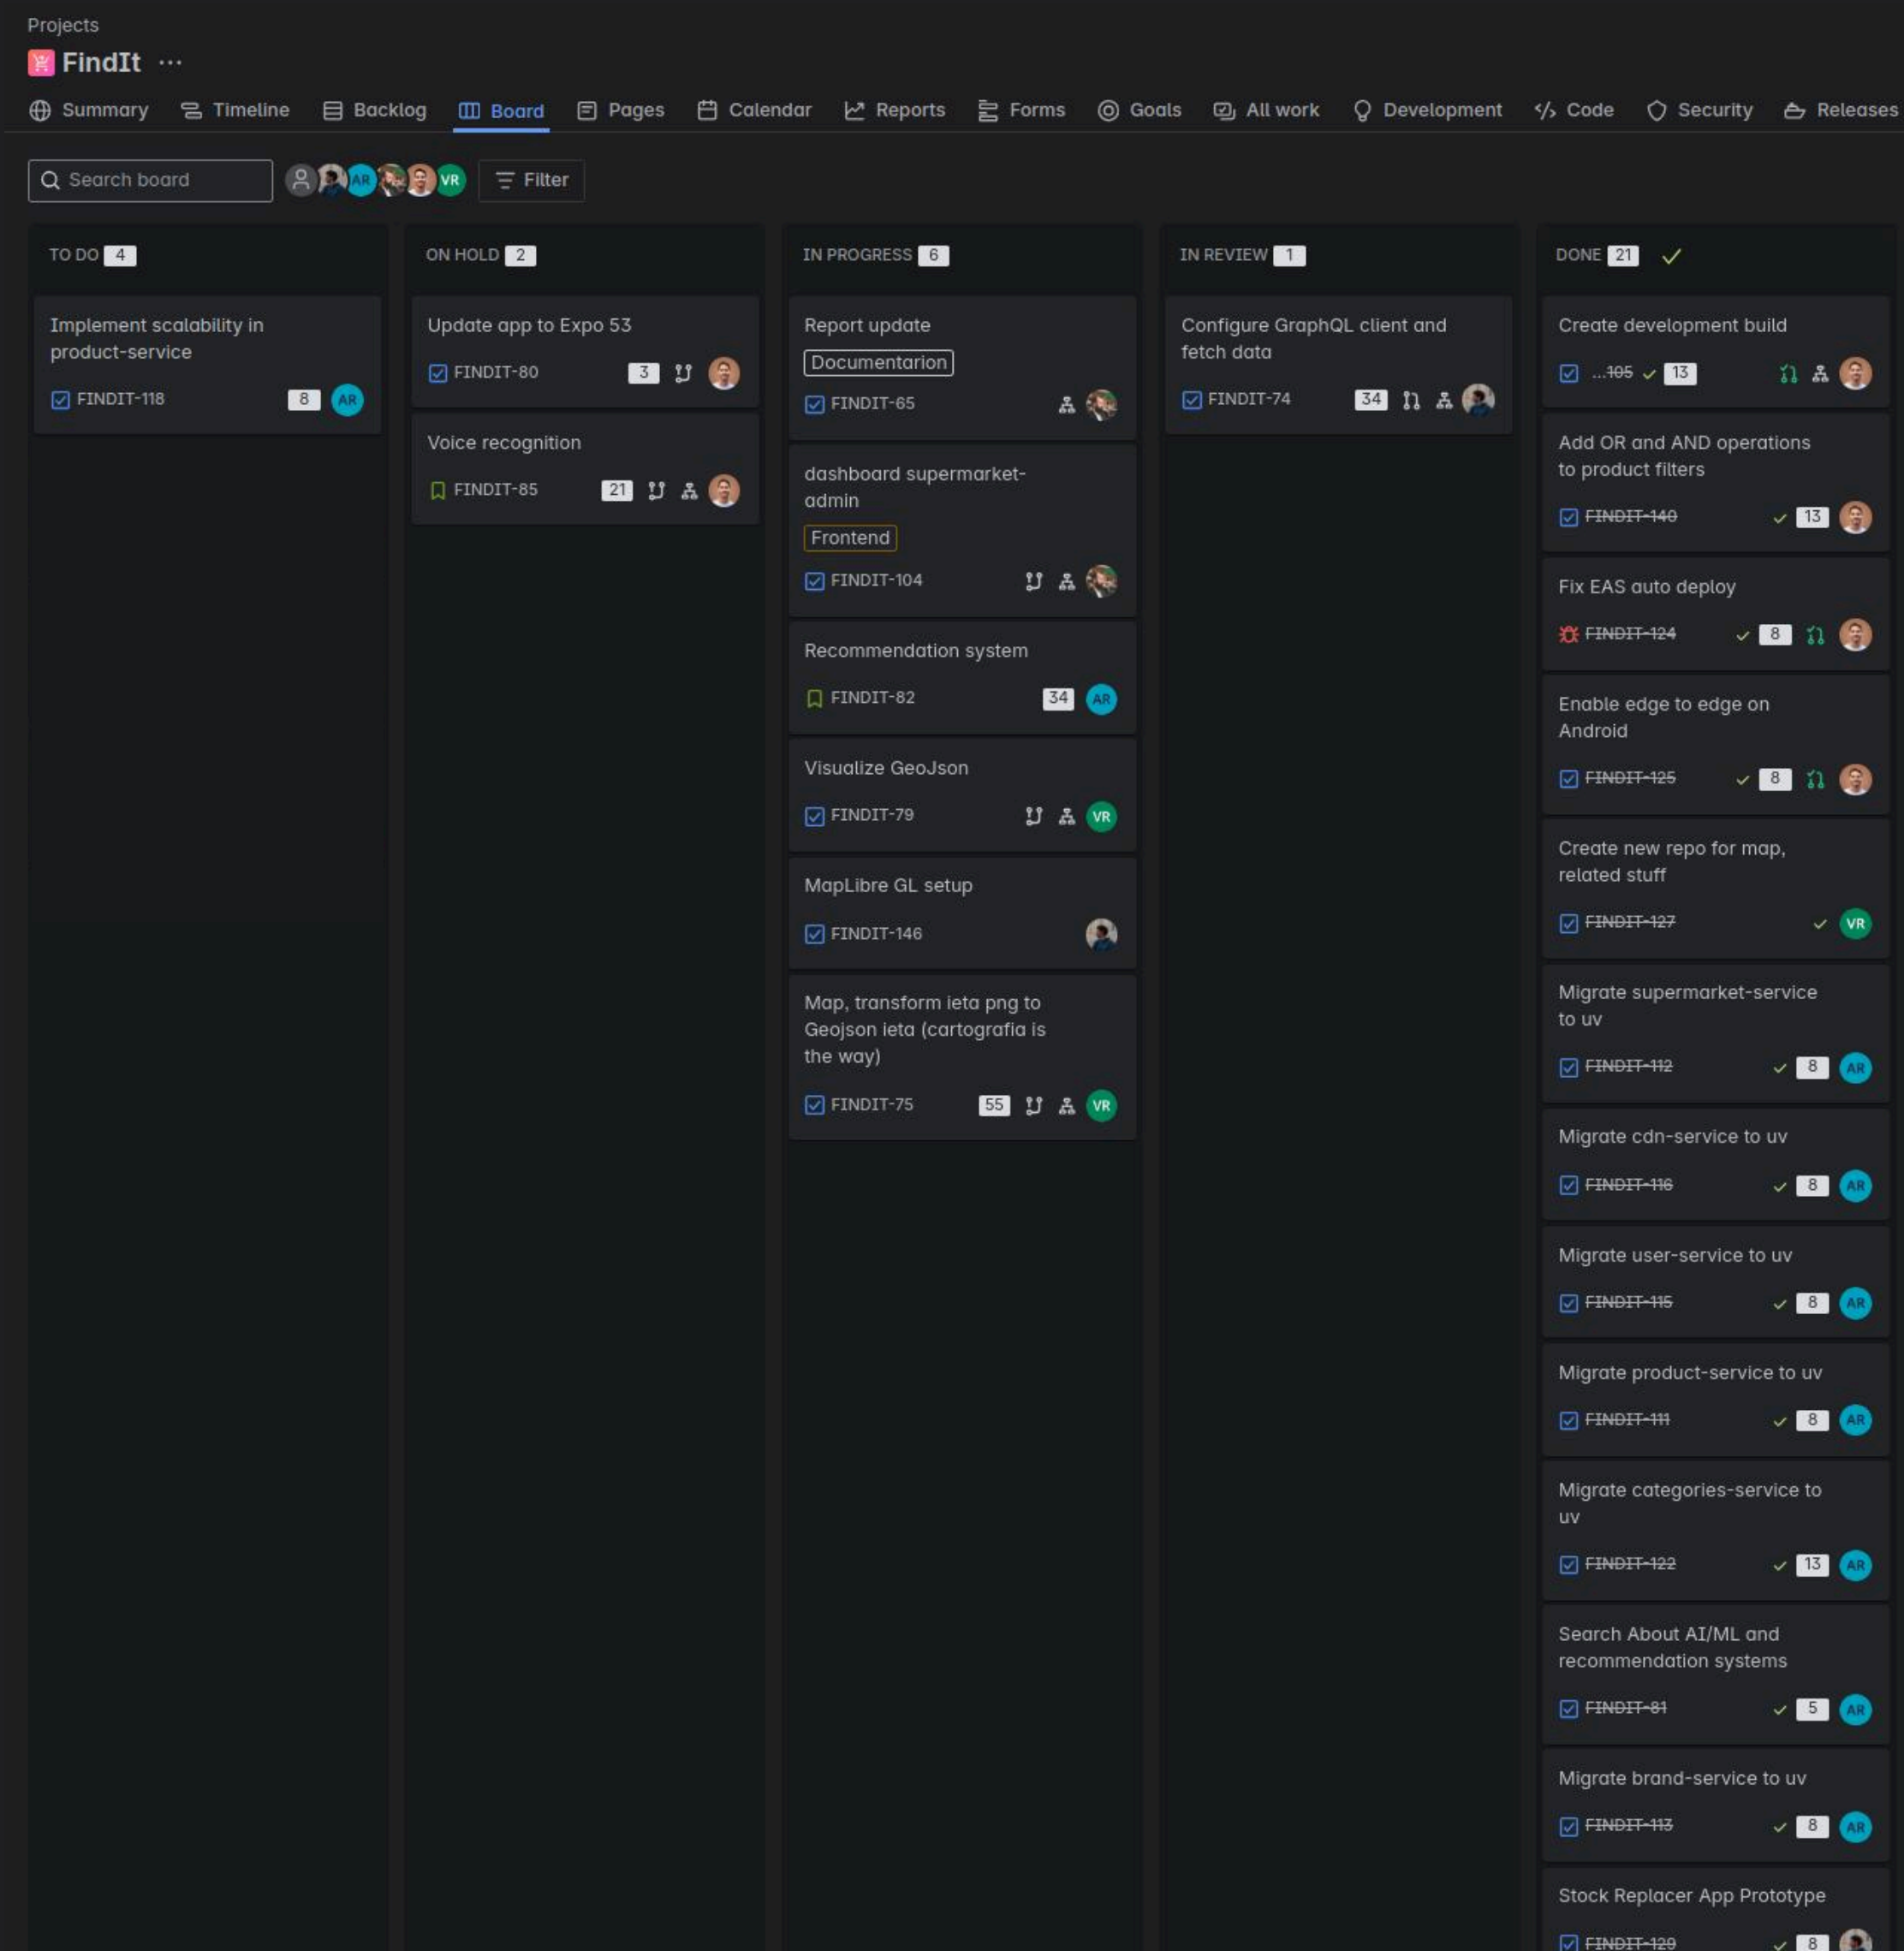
Projects
FindIt ···

Summary Timeline Backlog Board Pages Calendar Reports Forms Goals All work Development Code Security Releases

Search board AR VR Filter

TO DO 4

Implement scalability in product-service
FINDIT-118 8 AR

ON HOLD 2

Update app to Expo 53
FINDIT-80 3

Voice recognition
FINDIT-85 21

IN PROGRESS 6

Report update
Documentarion
FINDIT-65

dashboard supermarket-admin
Frontend
FINDIT-104

Recommendation system
FINDIT-82 34 AR

Visualize GeoJson
FINDIT-79 VR

MapLibre GL setup
FINDIT-146

Map, transform ieta png to Geojson ieta (cartografia is the way)
FINDIT-75 55 VR

IN REVIEW 1

Configure GraphQL client and fetch data
FINDIT-74 34

DONE 21

Create development build
...105 13

Add OR and AND operations to product filters
FINDIT-140 13

Fix EAS auto deploy
FINDIT-124 8

Enable edge to edge on Android
FINDIT-125 8

Create new repo for map, related stuff
FINDIT-127 VR

Migrate supermarket-service to uv
FINDIT-112 8 AR

Migrate cdn-service to uv
FINDIT-116 8 AR

Migrate user-service to uv
FINDIT-115 8 AR

Migrate product-service to uv
FINDIT-111 8 AR

Migrate categories-service to uv
FINDIT-122 13 AR

Search About AI/ML and recommendation systems
FINDIT-81 5 AR

Migrate brand-service to uv
FINDIT-113 8 AR

Stock Replacer App Prototype
FINDIT-129 8